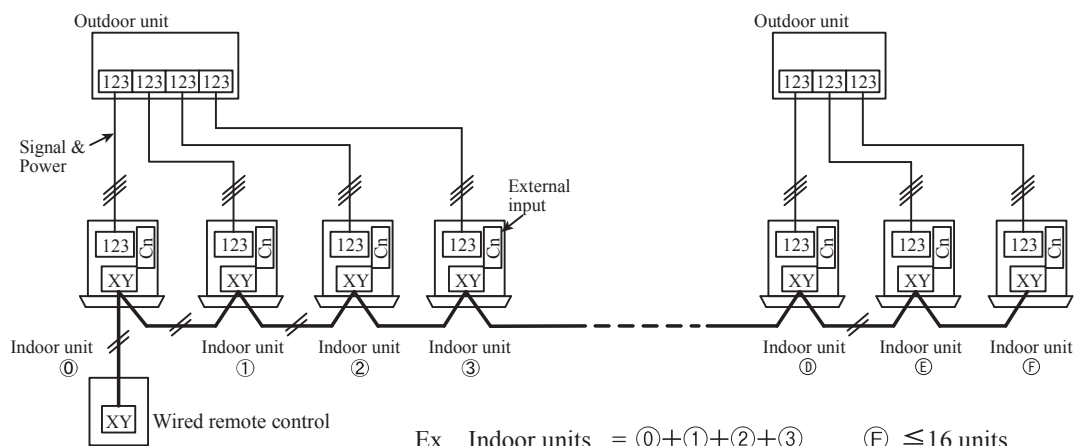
Outdoor unit

123 123 123 123

Signal & Power

External input

123 Cn
XY

123 Cn
XY

123 Cn
XY

123 Cn
XY

Indoor unit ⓪

Indoor unit ①

Indoor unit ②

Indoor unit ③

XY Wired remote control

Outdoor unit

123 123 123

123 Cn
XY

123 Cn
XY

123 Cn
XY

Indoor unit Ⓓ

Indoor unit Ⓔ

Indoor unit Ⓕ

Ex. Indoor units = ⓪+①+②+③ ...... Ⓕ $\leq$16 units